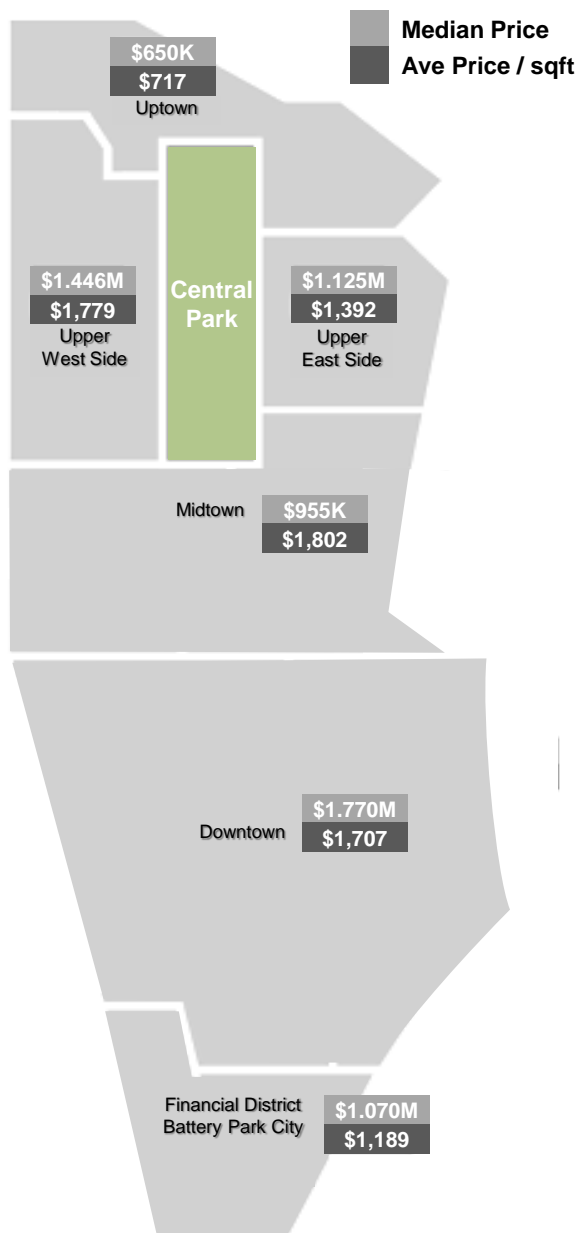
Median Price
Ave Price / sqft

$650K
$717
Uptown

$1.446M
$1,779
Upper West Side

Central Park

$1.125M
$1,392
Upper East Side

Midtown
$955K
$1,802

Downtown
$1.770M
$1,707

Financial District Battery Park City
$1.070M
$1,189